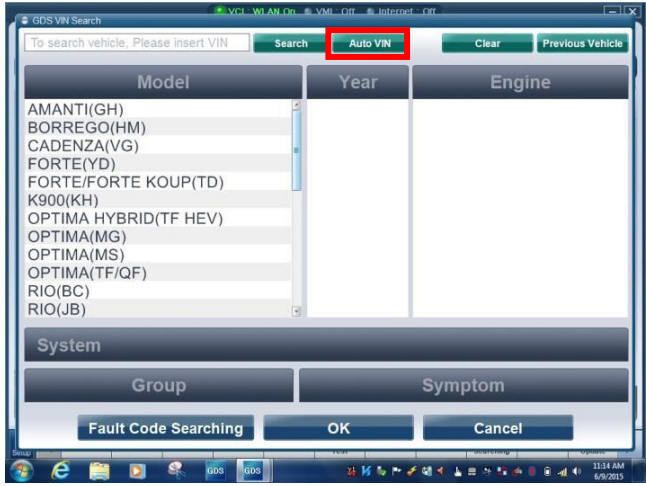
GDS VIN Search

VCI : WLAN On   VMI : Off   Internet : Off

To search vehicle, Please insert VIN

Search

Auto VIN

Clear

Previous Vehicle

Model

Year

Engine

AMANTI(GH)
BORREGO(HM)
CADENZA(VG)
FORTE(YD)
FORTE/FORTE KOUP(TD)
K900(KH)
OPTIMA HYBRID(TF HEV)
OPTIMA(MG)
OPTIMA(MS)
OPTIMA(TF/QF)
RIO(BC)
RIO(JB)

System

Group

Symptom

Fault Code Searching

OK

Cancel

Setup

GDS

GDS

11:14 AM
6/9/2015